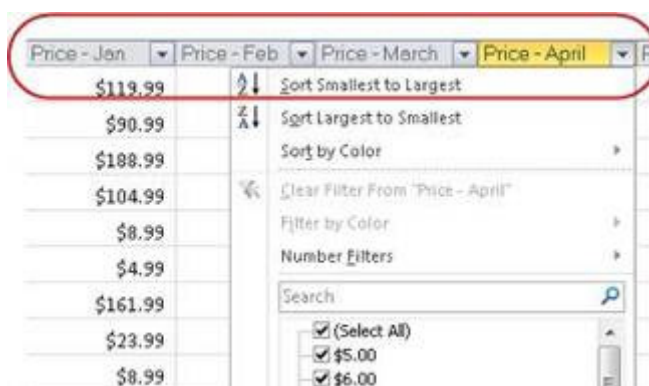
Price - Jan | Price - Feb | Price - March | Price - April

$119.99
$90.99
$188.99
$104.99
$8.99
$4.99
$161.99
$23.99
$8.99

Sort Smallest to Largest
Sort Largest to Smallest
Sort by Color
Clear Filter From "Price - April"
Filter by Color
Number Filters
Search
(Select All)
$5.00
$6.00